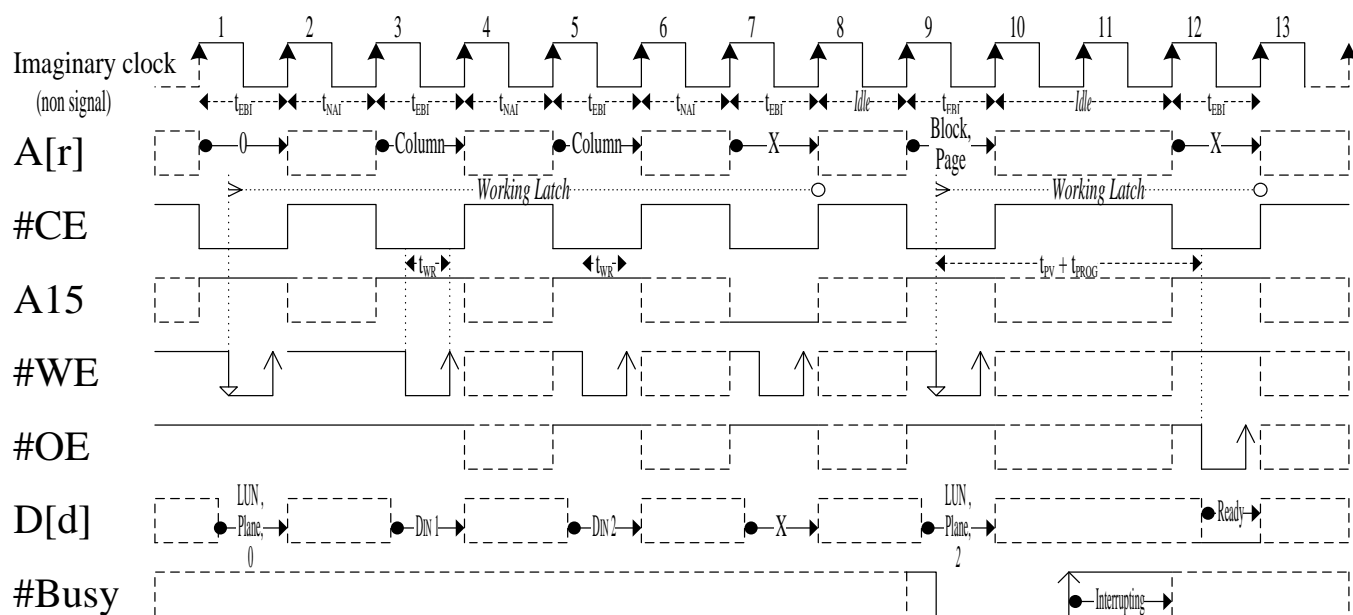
1 2 3 4 5 6 7 8 9 10 11 12 13

Imaginary clock
(non signal)

$t_{EBI}$ $t_{NAI}$ $t_{EBI}$ $t_{NAI}$ $t_{EBI}$ $t_{NAI}$ $t_{EBI}$ Idle $t_{EBI}$ Idle $t_{EBI}$

A[r]
0 Column Column X Block, Page X

Working Latch Working Latch

#CE

$t_{WR}$ $t_{WR}$ $t_{PV} + t_{PROG}$

A15

#WE

#OE

D[d]
LUN, Plane, 0 DIN 1 DIN 2 X LUN, Plane, 2 Ready

#Busy
Interrupting